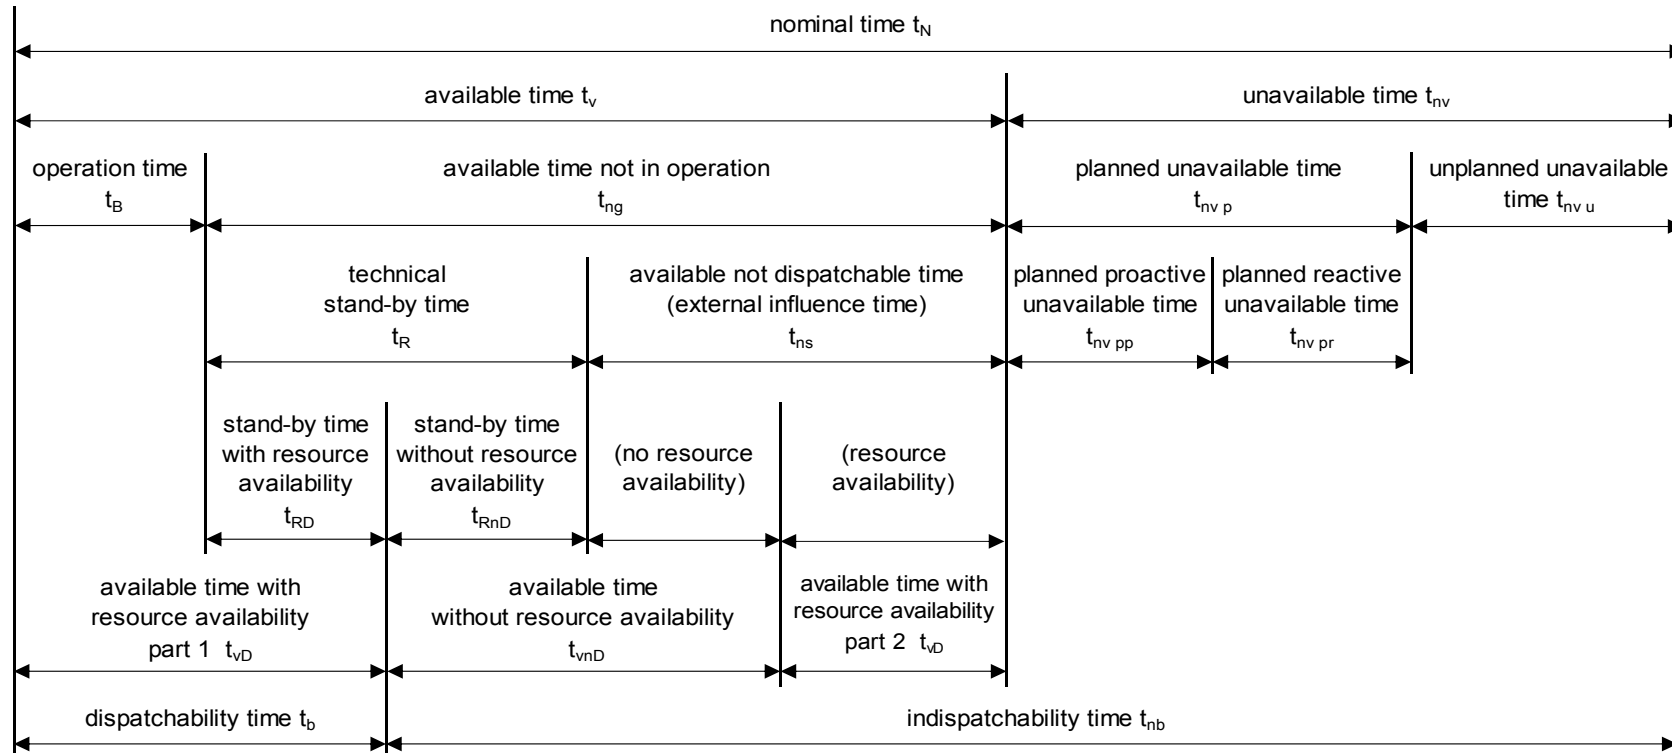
nominal time $t_N$

available time $t_v$

unavailable time $t_{nv}$

operation time $t_B$

available time not in operation $t_{ng}$

planned unavailable time $t_{nv\ p}$

unplanned unavailable time $t_{nv\ u}$

technical stand-by time $t_R$

available not dispatchable time (external influence time) $t_{ns}$

planned proactive unavailable time $t_{nv\ pp}$

planned reactive unavailable time $t_{nv\ pr}$

stand-by time with resource availability $t_{RD}$

stand-by time without resource availability $t_{RnD}$

(no resource availability)

(resource availability)

available time with resource availability part 1 $t_{vD}$

available time without resource availability $t_{vnD}$

available time with resource availability part 2 $t_{vD}$

dispatchability time $t_b$

indispatchability time $t_{nb}$